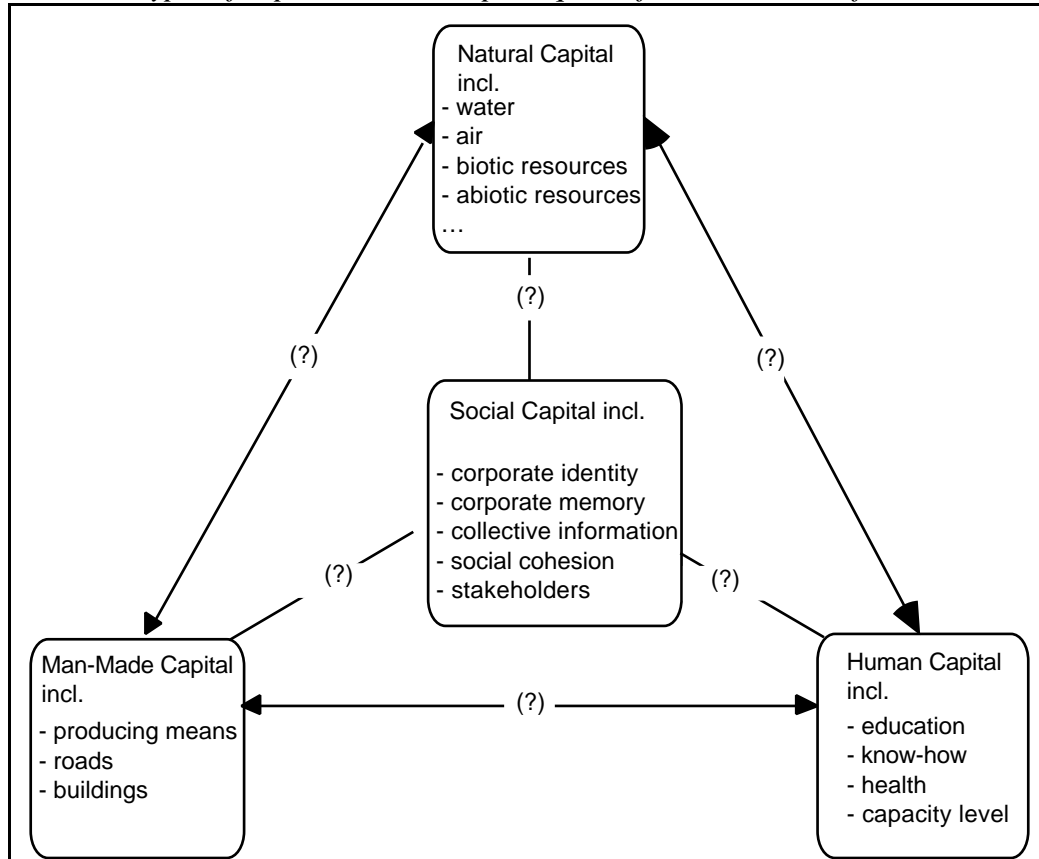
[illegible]

Natural Capital incl.
- water
- air
- biotic resources
- abiotic resources
…

(?)

(?)

(?)

Social Capital incl.

- corporate identity
- corporate memory
- collective information
- social cohesion
- stakeholders

(?)

(?)

Man-Made Capital incl.
- producing means
- roads
- buildings

(?)

Human Capital incl.
- education
- know-how
- health
- capacity level